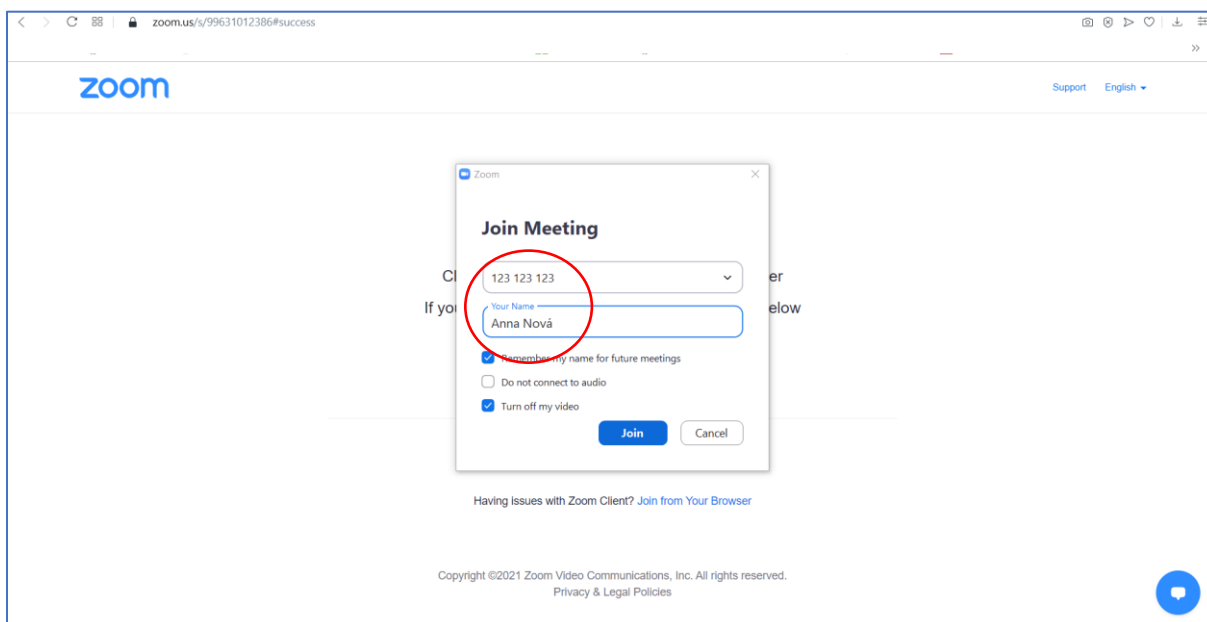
zoom.us/s/99631012386#success

zoom

Support English

Cl er

If you elow

Zoom

Join Meeting

123 123 123

Your Name

Anna Nová

Remember my name for future meetings

Do not connect to audio

Turn off my video

Join Cancel

Having issues with Zoom Client? Join from Your Browser

Copyright ©2021 Zoom Video Communications, Inc. All rights reserved.

Privacy & Legal Policies